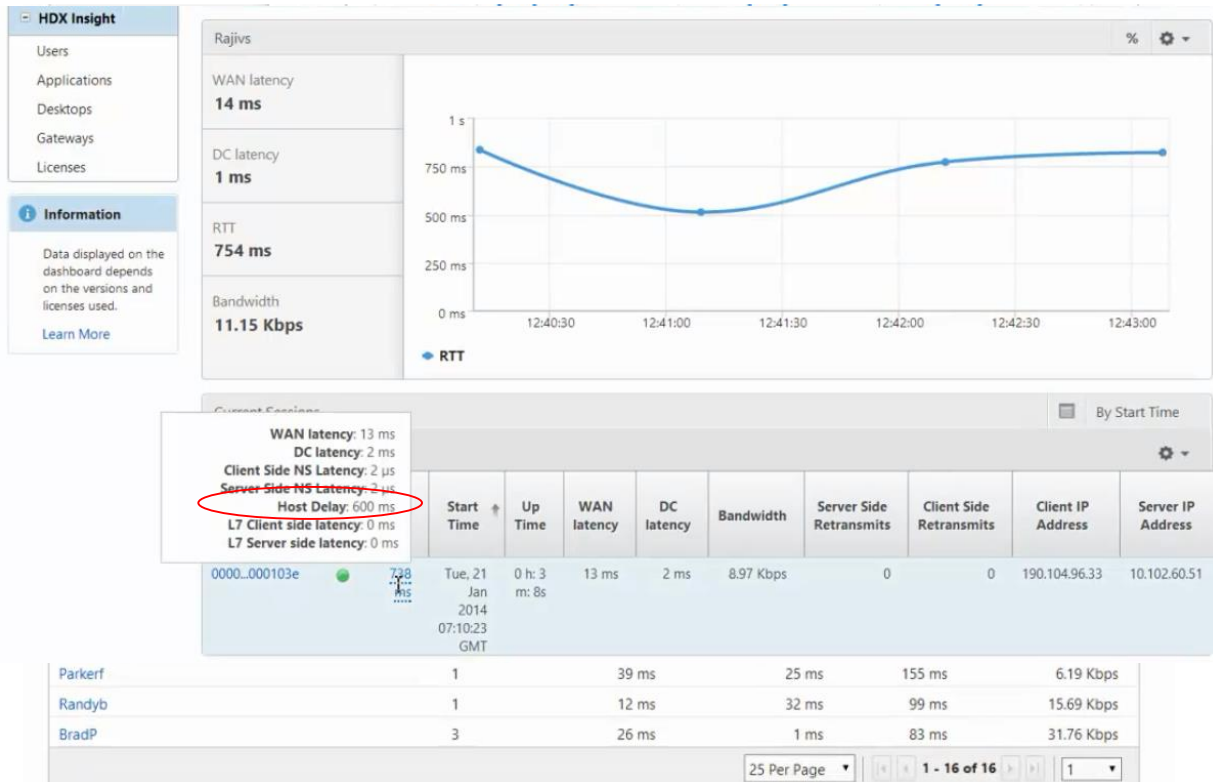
HDX Insight
Users
Applications
Desktops
Gateways
Licenses

Information
Data displayed on the dashboard depends on the versions and licenses used.
Learn More

Rajivs
%

WAN latency
14 ms
DC latency
1 ms
RTT
754 ms
Bandwidth
11.15 Kbps

1 s
750 ms
500 ms
250 ms
0 ms
12:40:30
12:41:00
12:41:30
12:42:00
12:42:30
12:43:00
RTT

Current Sessions
By Start Time

WAN latency: 13 ms
DC latency: 2 ms
Client Side NS Latency: 2 µs
Server Side NS Latency: 2 µs
Host Delay: 600 ms
L7 Client side latency: 0 ms
L7 Server side latency: 0 ms

| | | | Start Time | Up Time | WAN latency | DC latency | Bandwidth | Server Side Retransmits | Client Side Retransmits | Client IP Address | Server IP Address |
|---|---|---|---|---|---|---|---|---|---|---|---|
| 0000...000103e | | 738 ms | Tue, 21 Jan 2014 07:10:23 GMT | 0 h: 3 m: 8s | 13 ms | 2 ms | 8.97 Kbps | 0 | 0 | 190.104.96.33 | 10.102.60.51 |

| | | | | | |
|---|---|---|---|---|---|
| Parkerf | 1 | 39 ms | 25 ms | 155 ms | 6.19 Kbps |
| Randyb | 1 | 12 ms | 32 ms | 99 ms | 15.69 Kbps |
| BradP | 3 | 26 ms | 1 ms | 83 ms | 31.76 Kbps |

25 Per Page
1 - 16 of 16
1